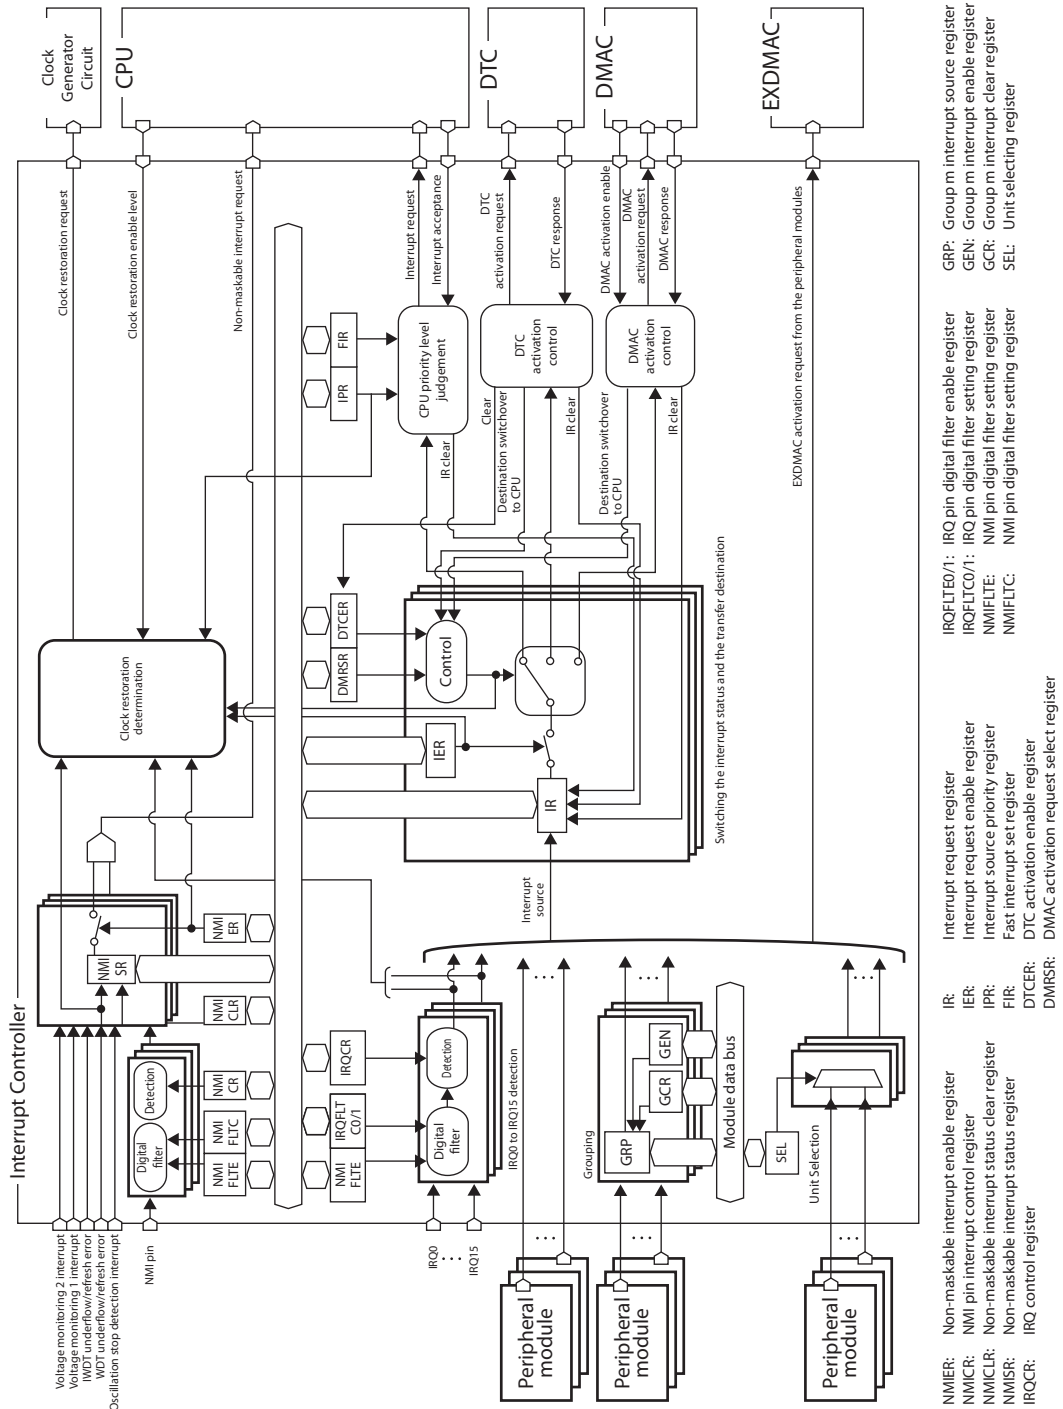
Interrupt Controller

Clock Generator Circuit

CPU

DTC

DMAC

EXDMAC

Clock restoration request

Clock restoration enable level

Non-maskable interrupt request

Interrupt request

Interrupt acceptance

DTC activation request

DTC response

DMAC activation enable

DMAC activation request

DMAC response

EXDMAC activation request from the peripheral modules

Voltage monitoring 2 interrupt
Voltage monitoring 1 interrupt
IWDT underflow/refresh error
WDT underflow/refresh error
Oscillation stop detection interrupt

NMI pin

Digital filter

Detection

NMI FLTE

NMI FLTC

NMI CR

NMI CLR

NMI SR

NMI ER

Clock restoration determination

IRQFLT C0/1

IRQCR

NMI FLTE

IRQ0

IRQ15

Digital filter

Detection

IRQ0 to IRQ15 detection

Interrupt source

Grouping

GRP

GCR

GEN

Module data bus

SEL

Unit Selection

Peripheral module

Peripheral module

Peripheral module

IR

IER

DMRSR

DTCER

Control

Switching the interrupt status and the transfer destination

IPR

FIR

CPU priority level judgement

IR clear

Clear

Destination switchover to CPU

DTC activation control

IR clear

Destination switchover to CPU

DMAC activation control

IR clear

NMIER: Non-maskable interrupt enable register
NMICR: NMI pin interrupt control register
NMICLR: Non-maskable interrupt status clear register
NMISR: Non-maskable interrupt status register
IRQCR: IRQ control register

IR: Interrupt request register
IER: Interrupt request enable register
IPR: Interrupt source priority register
FIR: Fast interrupt set register
DTCER: DTC activation enable register
DMRSR: DMAC activation request select register

IRQFLTE0/1: IRQ pin digital filter enable register
IRQFLTC0/1: IRQ pin digital filter setting register
NMIFLTE: NMI pin digital filter setting register
NMIFLTC: NMI pin digital filter setting register

GRP: Group m interrupt source register
GEN: Group m interrupt enable register
GCR: Group m interrupt clear register
SEL: Unit selecting register